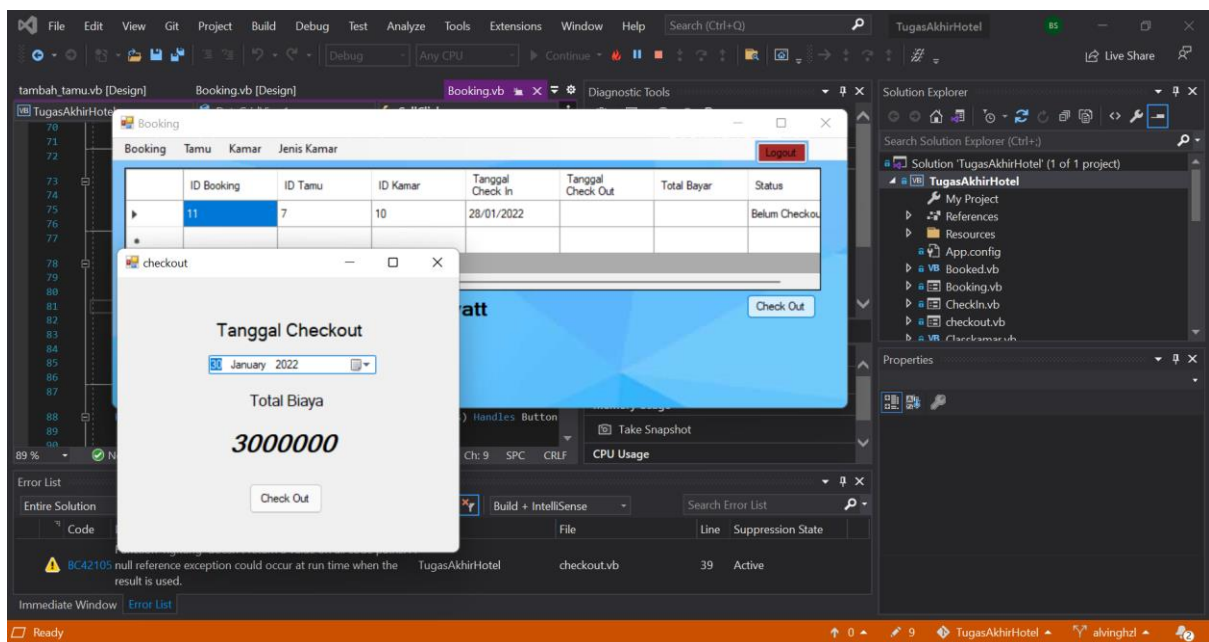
File Edit View Git Project Build Debug Test Analyze Tools Extensions Window Help Search (Ctrl+Q) TugasAkhirHotel BS

Debug Any CPU Continue Live Share

tambah_tamu.vb [Design] Booking.vb [Design] Booking.vb Diagnostic Tools

TugasAkhirHotel

Booking

Booking Tamu Kamar Jenis Kamar Logout

| | ID Booking | ID Tamu | ID Kamar | Tanggal Check In | Tanggal Check Out | Total Bayar | Status |
|---|---|---|---|---|---|---|---|
| ▸ | 11 | 7 | 10 | 28/01/2022 | | | Belum Checkou |
| • | | | | | | | |

Check Out

checkout

Tanggal Checkout

30 January 2022

Total Biaya

3000000

Check Out

ratt

) Handles Button

Take Snapshot

CPU Usage

89 % Ch: 9 SPC CRLF

70 71 72 73 74 75 76 77 78 79 80 81 82 83 84 85 86 87 88 89

Solution Explorer

Search Solution Explorer (Ctrl+;)

Solution 'TugasAkhirHotel' (1 of 1 project)
TugasAkhirHotel
My Project
References
Resources
App.config
Booked.vb
Booking.vb
CheckIn.vb
checkout.vb
Classkamar.vb

Properties

Error List

Entire Solution Build + IntelliSense Search Error List

Code File Line Suppression State

BC42105 null reference exception could occur at run time when the result is used. TugasAkhirHotel checkout.vb 39 Active

Immediate Window Error List

Ready ↑ 0 ✎ 9 TugasAkhirHotel alvinghzl